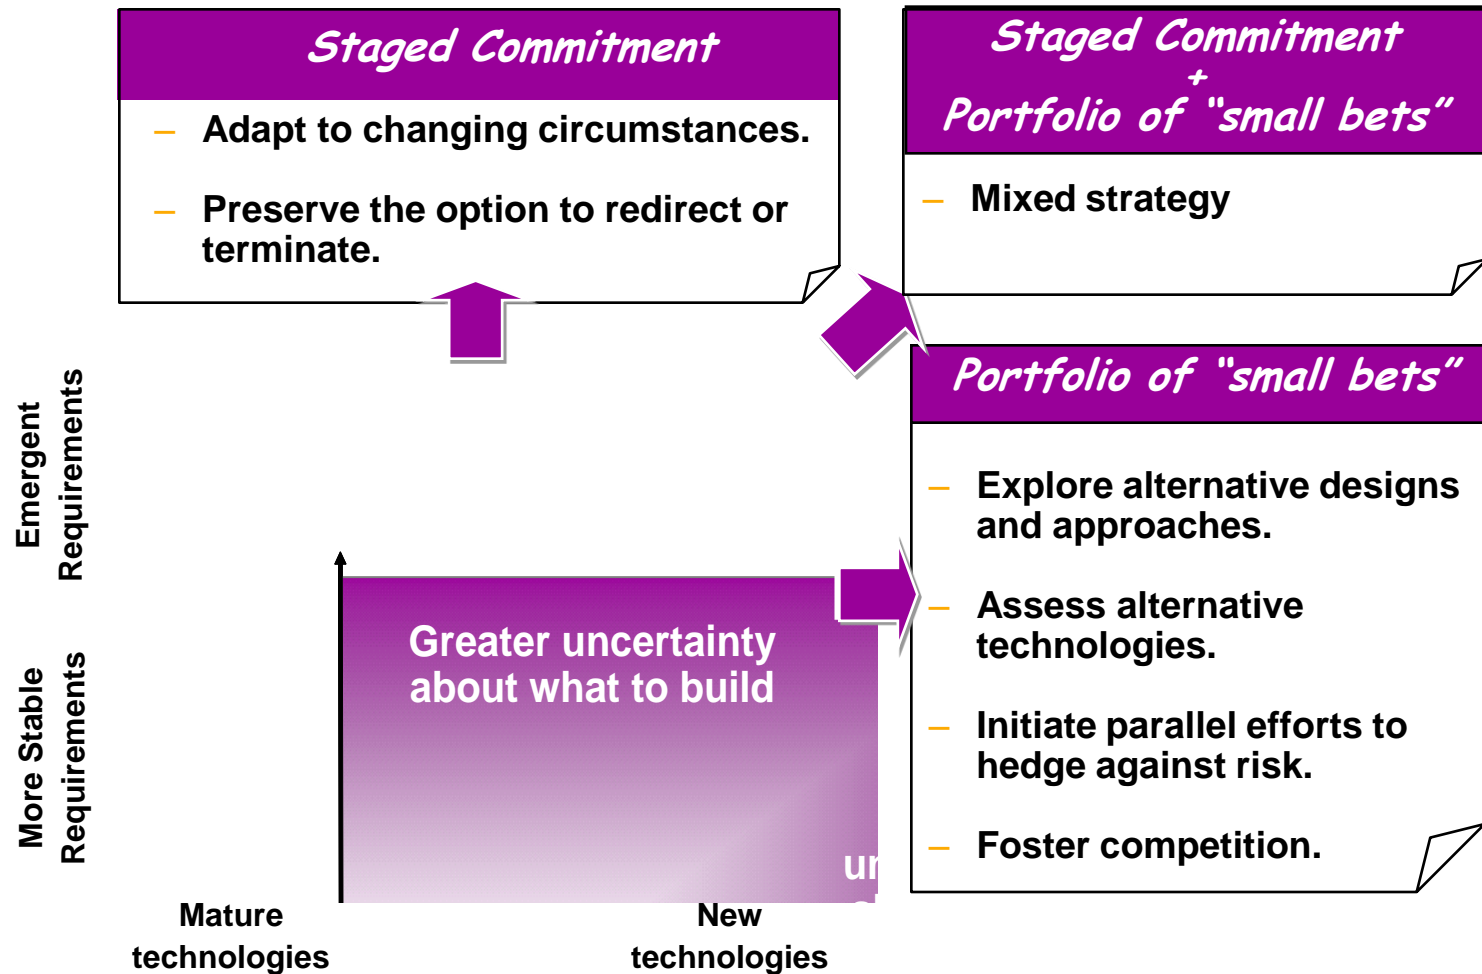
Staged Commitment

– Adapt to changing circumstances.

– Preserve the option to redirect or terminate.

Staged Commitment + Portfolio of "small bets"

– Mixed strategy

Portfolio of "small bets"

– Explore alternative designs and approaches.

– Assess alternative technologies.

– Initiate parallel efforts to hedge against risk.

– Foster competition.

Emergent Requirements

More Stable Requirements

Greater uncertainty about what to build

ur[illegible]

Mature technologies

New technologies